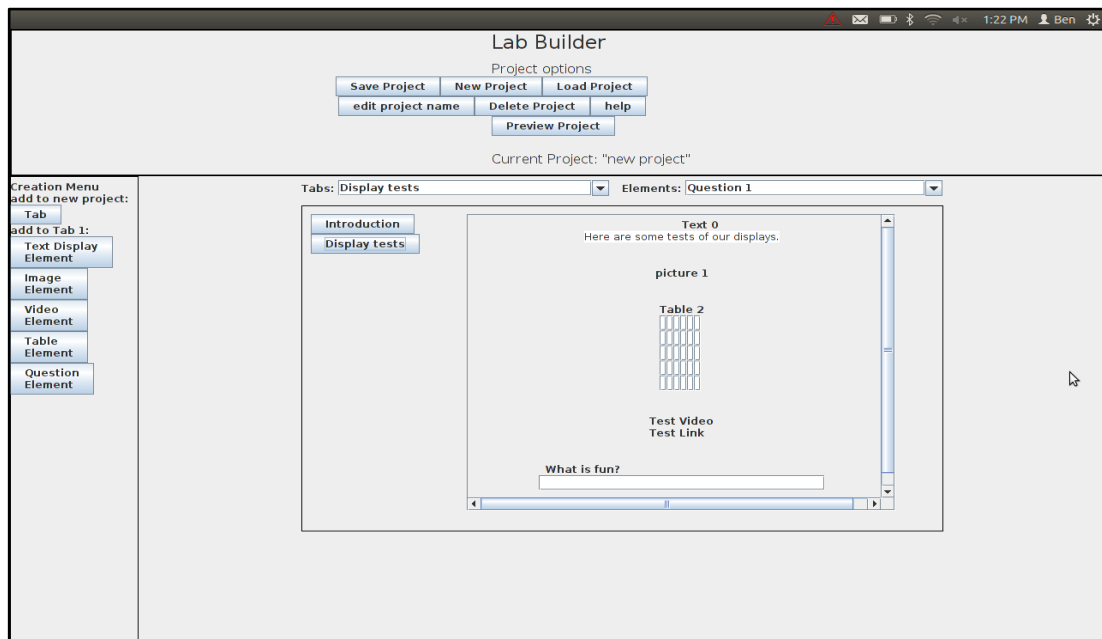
1:22 PM Ben

Lab Builder

Project options

Save Project | New Project | Load Project
edit project name | Delete Project | help
Preview Project

Current Project: "new project"

Creation Menu
add to new project:
Tab
add to Tab 1:
Text Display Element
Image Element
Video Element
Table Element
Question Element

Tabs: Display tests
Elements: Question 1

Introduction
Display tests

Text 0
Here are some tests of our displays.

picture 1

Table 2

Test Video
Test Link

What is fun?